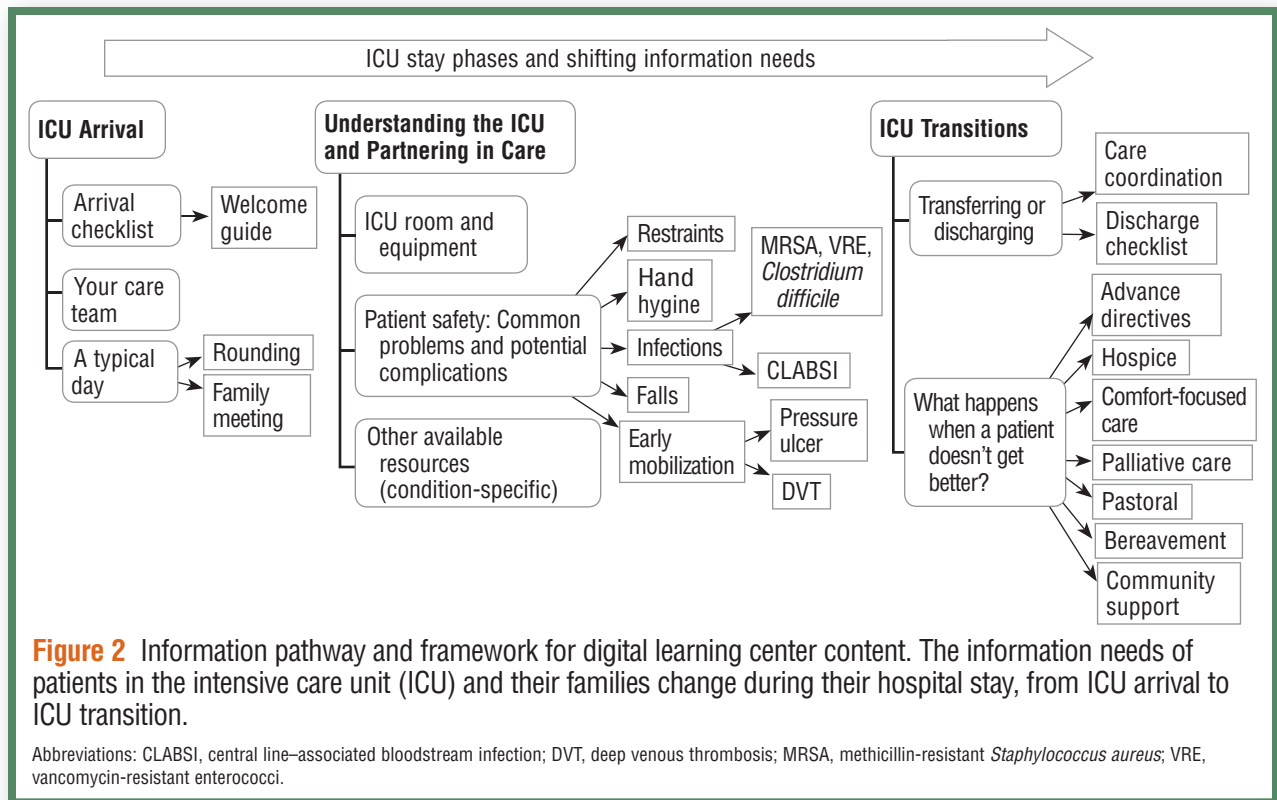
ICU stay phases and shifting information needs

ICU Arrival

Arrival checklist

Welcome guide

Your care team

A typical day

Rounding

Family meeting

Understanding the ICU and Partnering in Care

ICU room and equipment

Patient safety: Common problems and potential complications

Restraints

Hand hygine

Infections

MRSA, VRE, *Clostridium difficile*

CLABSI

Falls

Early mobilization

Pressure ulcer

DVT

Other available resources (condition-specific)

ICU Transitions

Transferring or discharging

Care coordination

Discharge checklist

What happens when a patient doesn't get better?

Advance directives

Hospice

Comfort-focused care

Palliative care

Pastoral

Bereavement

Community support

Figure 2 Information pathway and framework for digital learning center content. The information needs of patients in the intensive care unit (ICU) and their families change during their hospital stay, from ICU arrival to ICU transition.

Abbreviations: CLABSI, central line–associated bloodstream infection; DVT, deep venous thrombosis; MRSA, methicillin-resistant *Staphylococcus aureus*; VRE, vancomycin-resistant enterococci.